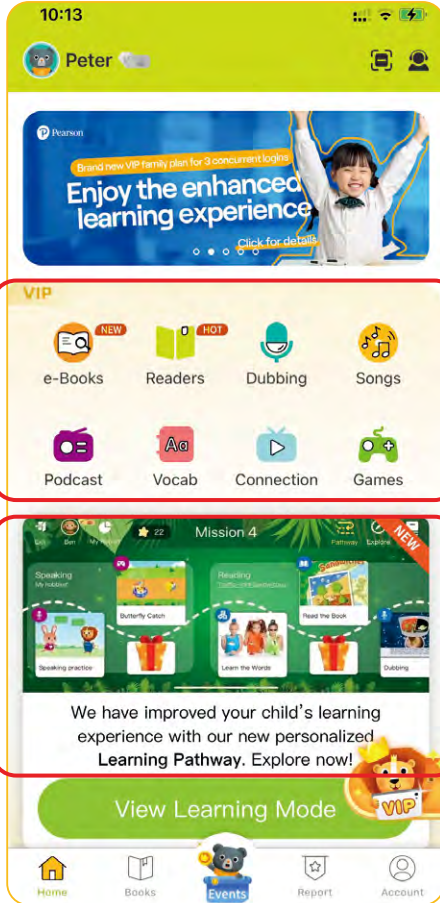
10:13

Peter

Pearson
Brand new VIP family plan for 3 concurrent logins
Enjoy the enhanced learning experience
Click for details

VIP

NEW
e-Books
HOT
Readers
Dubbing
Songs
Podcast
Aa
Vocab
Connection
Games

22
Mission 4
Pathway
Explore
NEW
Speaking
My hobbies!
Butterfly Catch
Speaking practice
Reading
Learn the Words
Read the Book
Dubbing

We have improved your child's learning experience with our new personalized **Learning Pathway.** Explore now!

View Learning Mode
VIP

Home
Books
Events
Report
Account